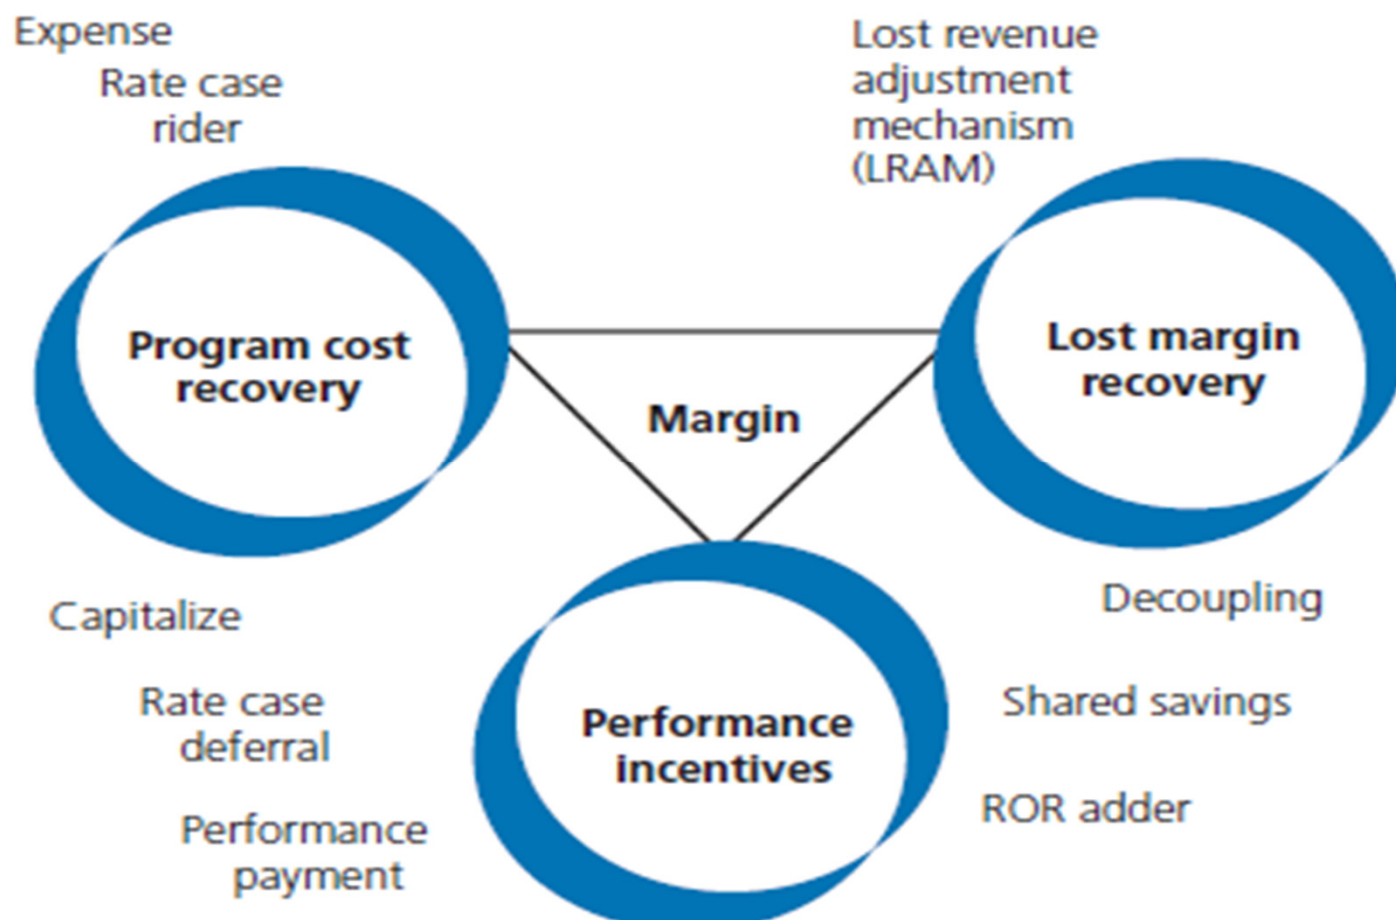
Expense

Rate case rider

Lost revenue adjustment mechanism (LRAM)

Program cost recovery

Margin

Lost margin recovery

Capitalize

Rate case deferral

Performance payment

Performance incentives

Decoupling

Shared savings

ROR adder